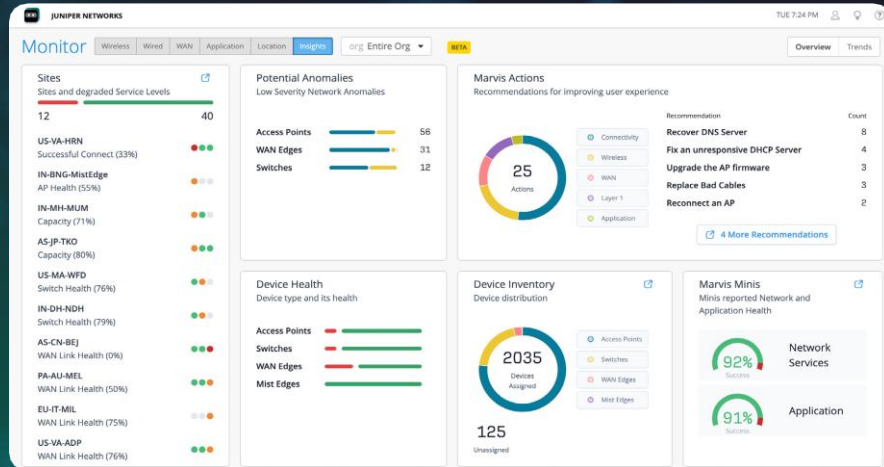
JUNIPER NETWORKS

TUE 7:24 PM

Monitor

Wireless | Wired | WAN | Application | Location | Insights

org Entire Org

BETA

Overview | Trends

Sites
Sites and degraded Service Levels

12

40

US-VA-HRN
Successful Connect (33%)

IN-BNG-MistEdge
AP Health (55%)

IN-MH-MUM
Capacity (71%)

AS-JP-TKO
Capacity (80%)

US-MA-WFD
Switch Health (76%)

IN-DH-NDH
Switch Health (79%)

AS-CN-BEJ
WAN Link Health (0%)

PA-AU-MEL
WAN Link Health (50%)

EU-IT-MIL
WAN Link Health (75%)

US-VA-ADP
WAN Link Health (76%)

Potential Anomalies
Low Severity Network Anomalies

| | |
|---|---|
| Access Points | 56 |
| WAN Edges | 31 |
| Switches | 12 |

Marvis Actions
Recommendations for improving user experience

25
Actions

Connectivity
Wireless
WAN
Layer 1
Application

| Recommendation | Count |
|---|---|
| Recover DNS Server | 8 |
| Fix an unresponsive DHCP Server | 4 |
| Upgrade the AP firmware | 3 |
| Replace Bad Cables | 3 |
| Reconnect an AP | 2 |

4 More Recommendations

Device Health
Device type and its health

Access Points
Switches
WAN Edges
Mist Edges

Device Inventory
Device distribution

2035
Devices Assigned

Access Points
Switches
WAN Edges
Mist Edges

125
Unassigned

Marvis Minis
Minis reported Network and Application Health

92%
Success

Network Services

91%
Success

Application